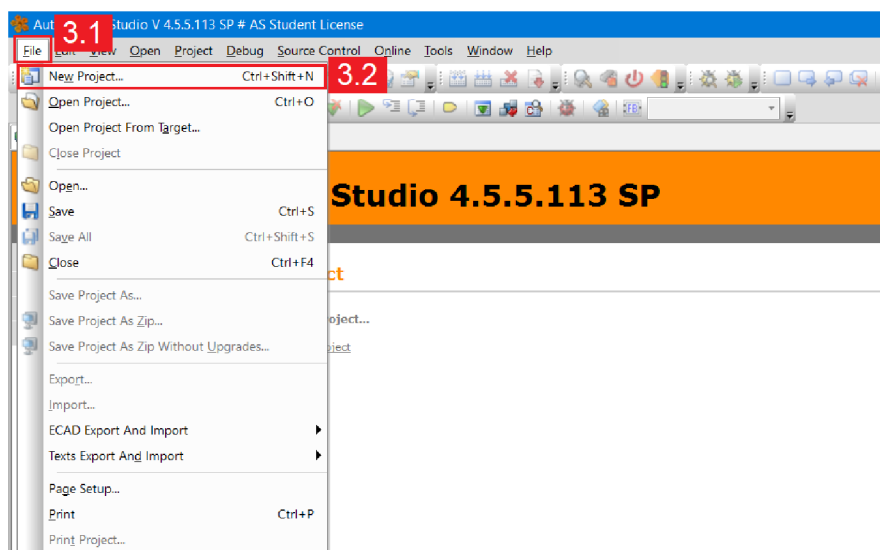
Aut 3.1 Studio V 4.5.5.113 SP # AS Student License

File Edit View Open Project Debug Source Control Online Tools Window Help

New Project... Ctrl+Shift+N 3.2
Open Project... Ctrl+O
Open Project From Target...
Close Project
Open...
Save Ctrl+S
Save All Ctrl+Shift+S
Close Ctrl+F4
Save Project As...
Save Project As Zip...
Save Project As Zip Without Upgrades...
Export...
Import...
ECAD Export And Import
Texts Export And Import
Page Setup...
Print Ctrl+P
Print Project...

Studio 4.5.5.113 SP

ct

oject...

oject